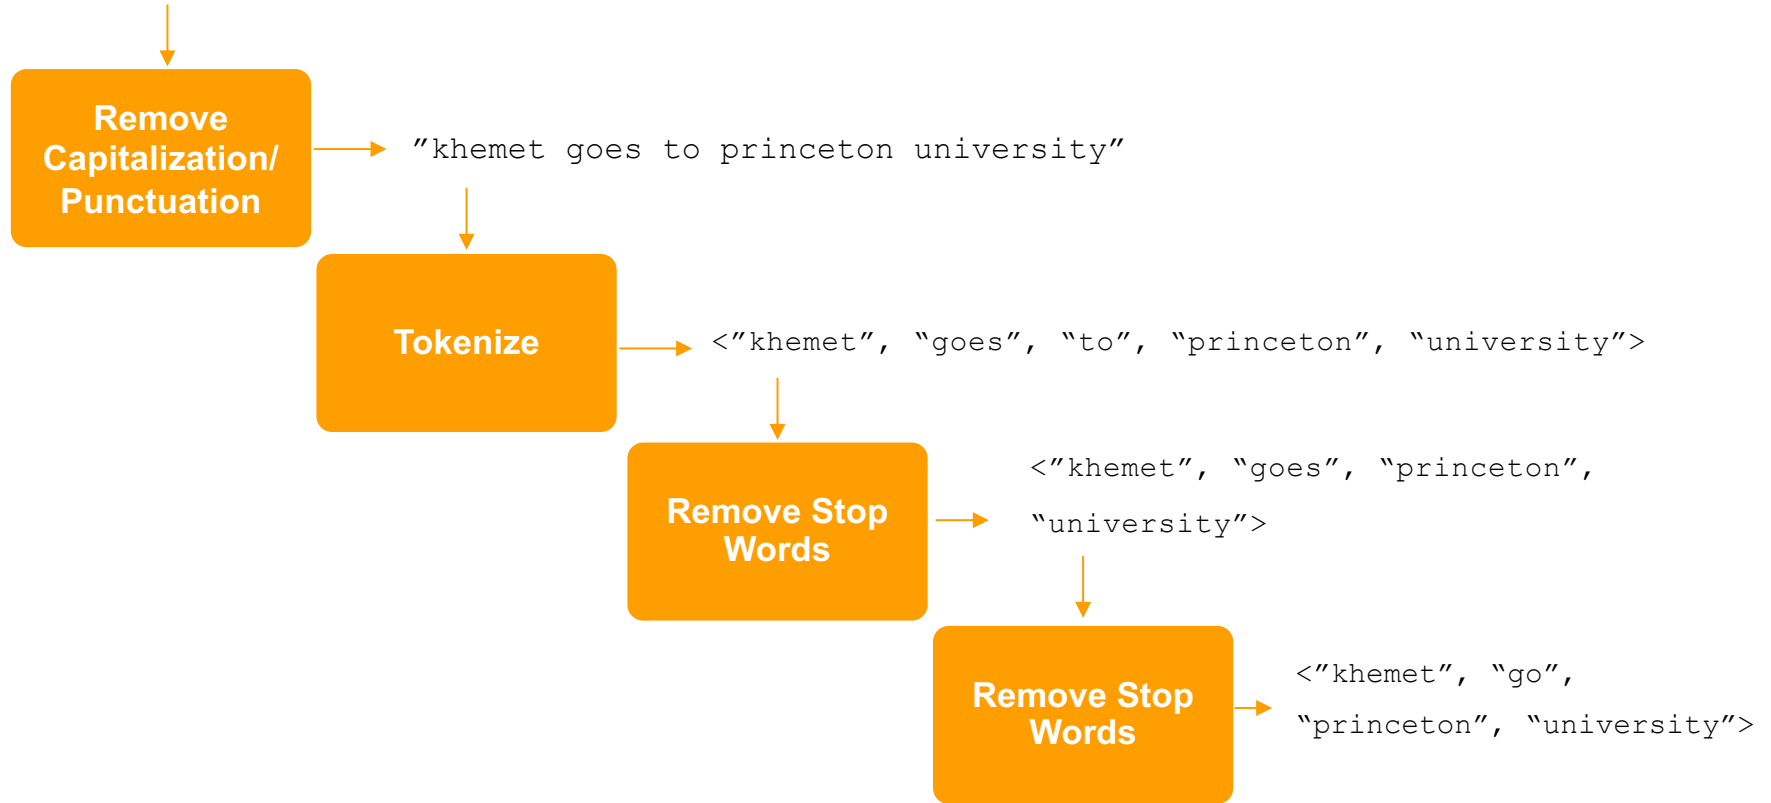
Remove Capitalization/ Punctuation

”khemet goes to princeton university”

Tokenize

<”khemet”, “goes”, “to”, “princeton”, “university”>

Remove Stop Words

<”khemet”, “goes”, “princeton”, “university”>

Remove Stop Words

<”khemet”, “go”, “princeton”, “university”>